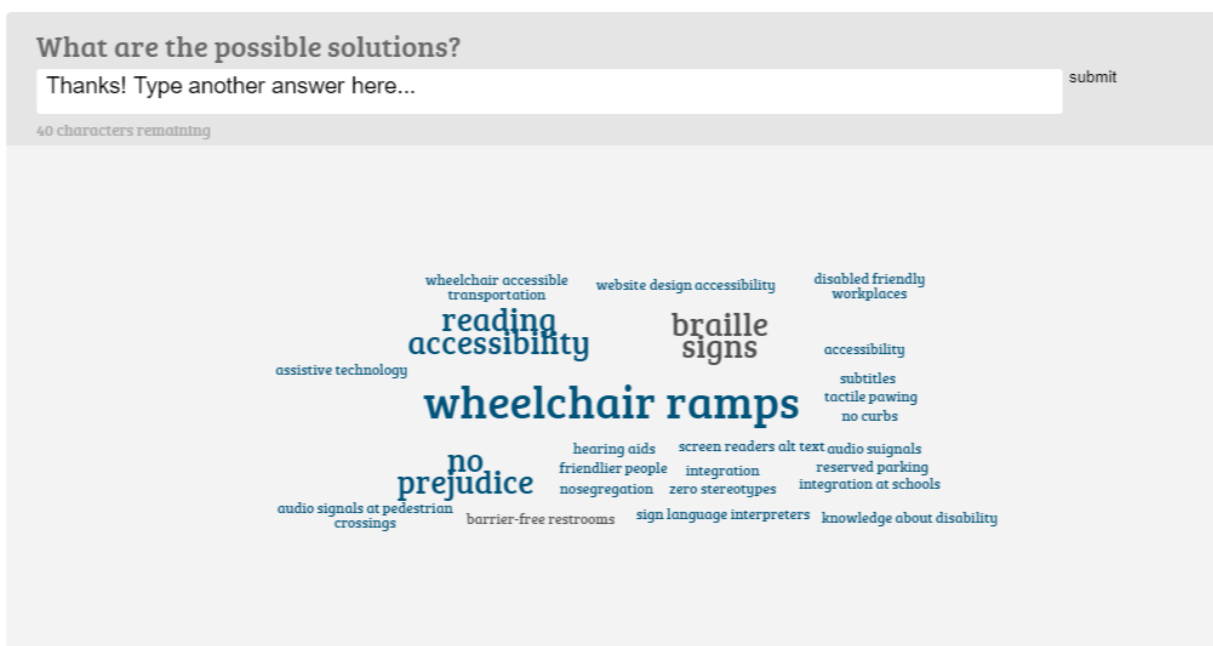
What are the possible solutions?

Thanks! Type another answer here...

submit

40 characters remaining

wheelchair accessible transportation

website design accessibility

disabled friendly workplaces

reading accessibility

braille signs

assistive technology

accessibility

subtitles

wheelchair ramps

tactile pawing

no curbs

hearing aids

screen readers alt text

audio suignals

no prejudice

friendlier people

integration

reserved parking

nosegregation

zero stereotypes

integration at schools

audio signals at pedestrian crossings

barrier-free restrooms

sign language interpreters

knowledge about disability